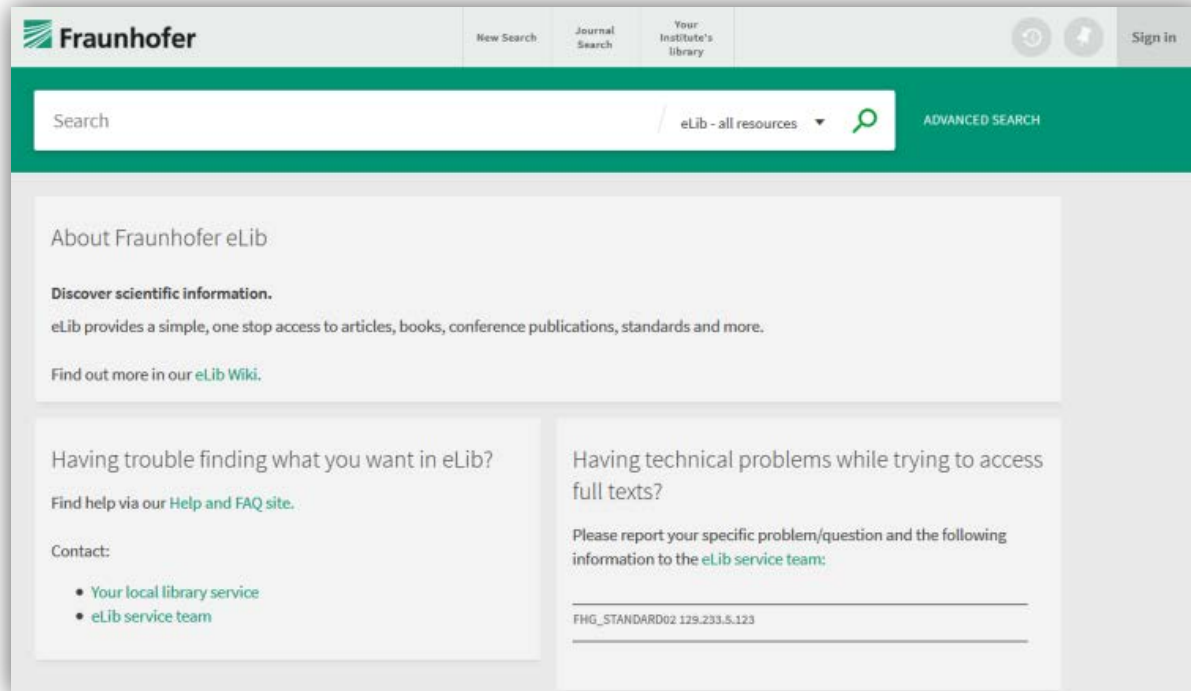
Fraunhofer

New Search

Journal Search

Your Institute's library

Sign in

Search

eLib - all resources

ADVANCED SEARCH

About Fraunhofer eLib

**Discover scientific information.**

eLib provides a simple, one stop access to articles, books, conference publications, standards and more.

Find out more in our eLib Wiki.

Having trouble finding what you want in eLib?

Find help via our Help and FAQ site.

Contact:

- Your local library service
- eLib service team

Having technical problems while trying to access full texts?

Please report your specific problem/question and the following information to the eLib service team:

FHG_STANDARD02 129.233.5.123